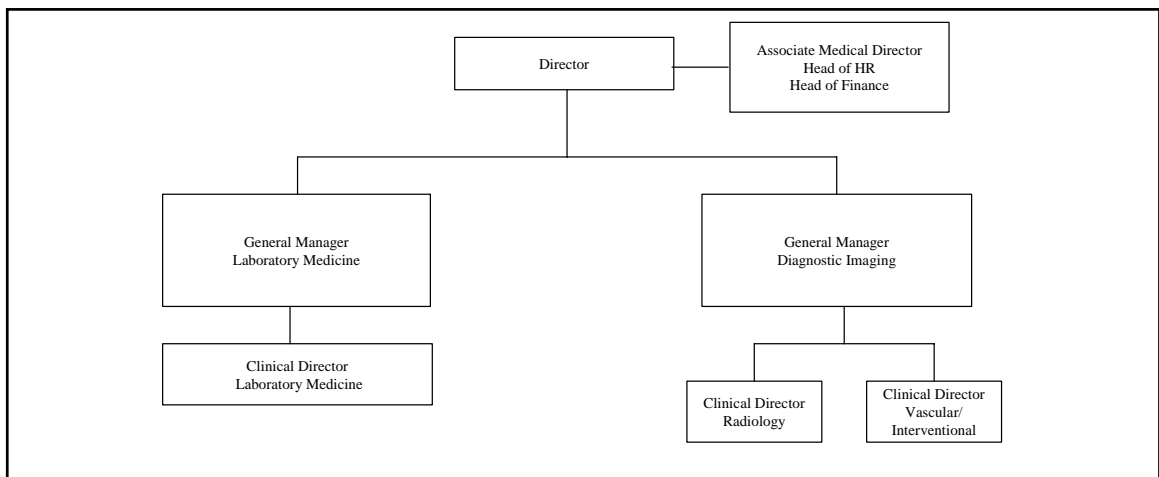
Director

Associate Medical Director
Head of HR
Head of Finance

General Manager
Laboratory Medicine

General Manager
Diagnostic Imaging

Clinical Director
Laboratory Medicine

Clinical Director
Radiology

Clinical Director
Vascular/
Interventional